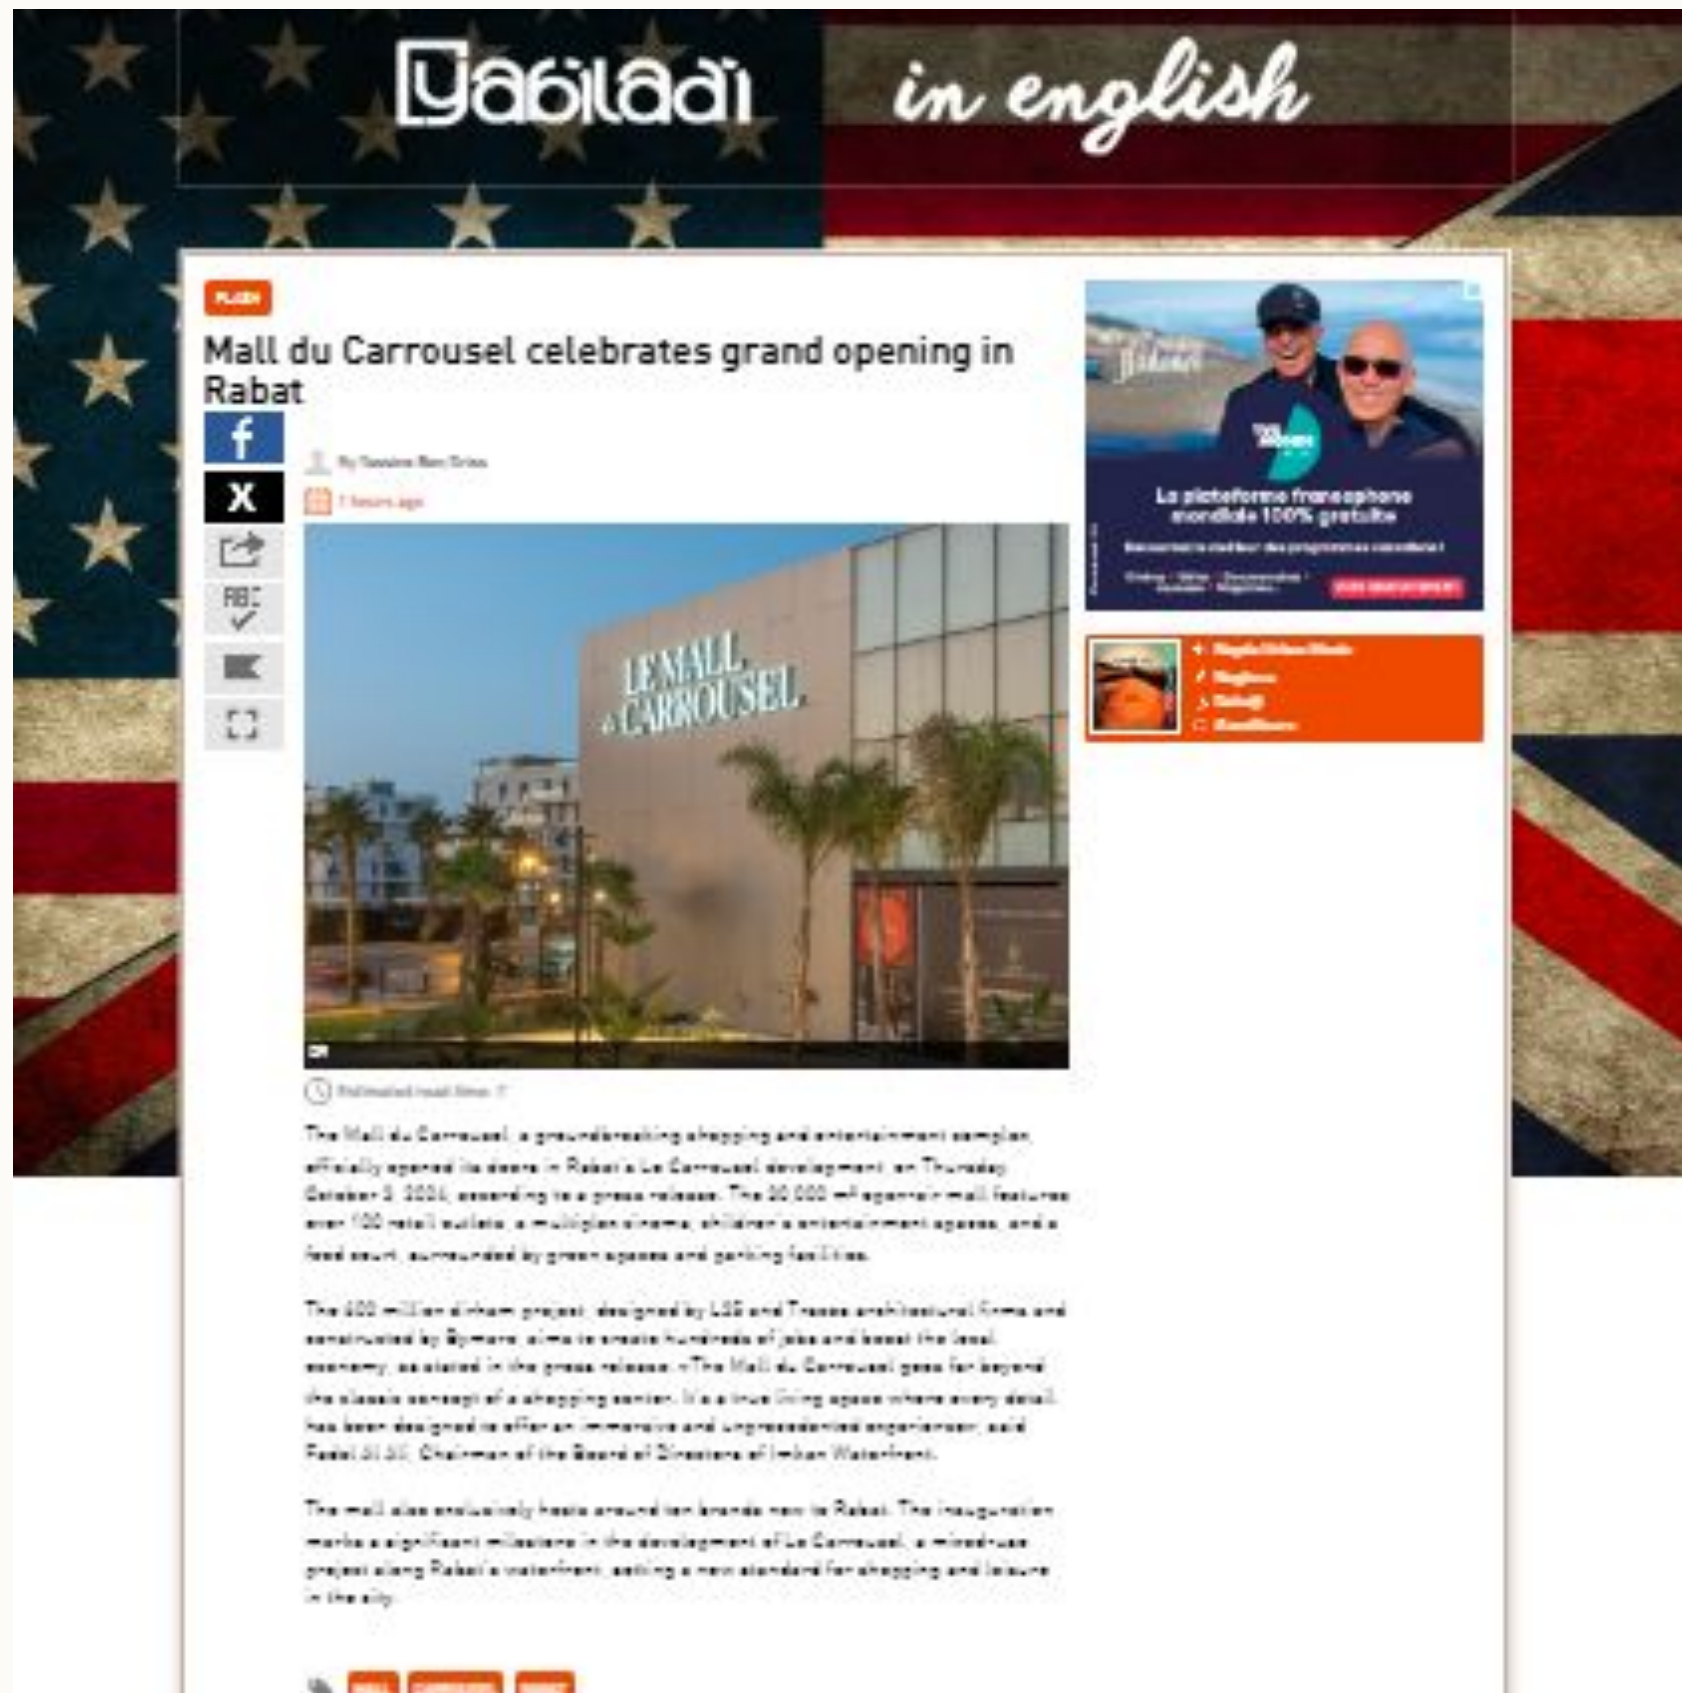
yabiladi in english

FLASH

Mall du Carrousel celebrates grand opening in Rabat

X

ABC

By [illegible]

7 hours ago

LE MALL du CARROUSEL

Estimated read time: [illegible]

The Mall du Carrousel, a groundbreaking shopping and entertainment complex, officially opened its doors in Rabat's Le Carrousel development on Thursday, October 3, 2024, according to a press release. The 30,000 m² open-air mall features over 100 retail outlets, a multiplex cinema, children's entertainment spaces, and a food court, surrounded by green spaces and parking facilities.

The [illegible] million dirham project, designed by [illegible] and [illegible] architectural firms and constructed by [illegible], aims to create hundreds of jobs and boost the local economy, as stated in the press release. «The Mall du Carrousel goes far beyond the classic concept of a shopping center. It's a true living space where every detail has been designed to offer an immersive and unprecedented experience», said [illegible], Chairman of the Board of Directors of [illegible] Waterfront.

The mall also exclusively hosts around ten brands new to Rabat. The inauguration marks a significant milestone in the development of Le Carrousel, a mixed-use project along Rabat's waterfront, setting a new standard for shopping and leisure in the city.

La plateforme francophone mondiale 100% gratuite

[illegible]